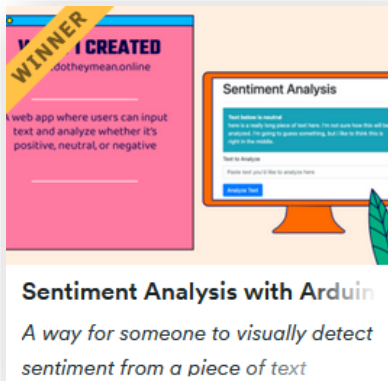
WINNER

W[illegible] CREATED
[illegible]dotheymean.online

A web app where users can input text and analyze whether it's positive, neutral, or negative

Sentiment Analysis

Text below is neutral
here is a really long piece of text here. I'm not sure how this will be analyzed. I'm going to guess something, but i like to think this is right in the middle.

Text to Analyze

Paste text you'd like to analyze here

Analyze Text

Sentiment Analysis with Arduin

A way for someone to visually detect sentiment from a piece of text